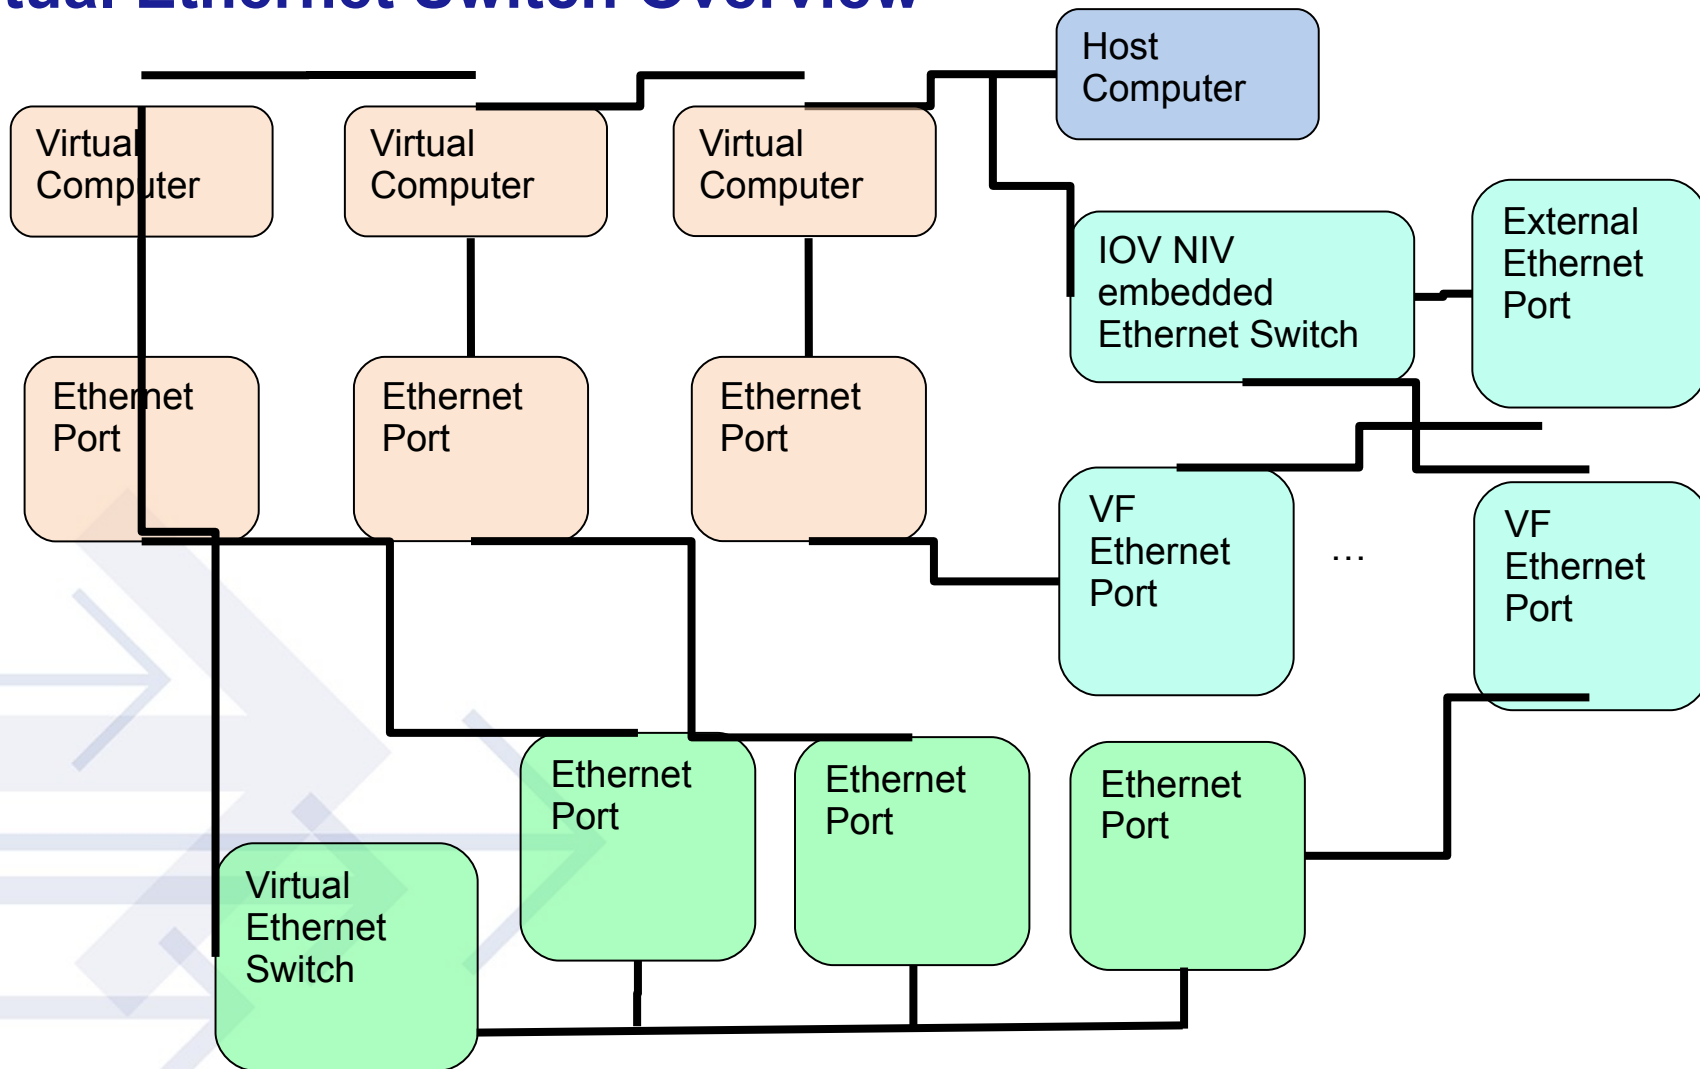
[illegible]ual Ethernet Switch Overview

Host Computer

Virtual Computer

Virtual Computer

Virtual Computer

IOV NIV embedded Ethernet Switch

External Ethernet Port

Ethernet Port

Ethernet Port

Ethernet Port

VF Ethernet Port

…

VF Ethernet Port

Ethernet Port

Ethernet Port

Ethernet Port

Virtual Ethernet Switch